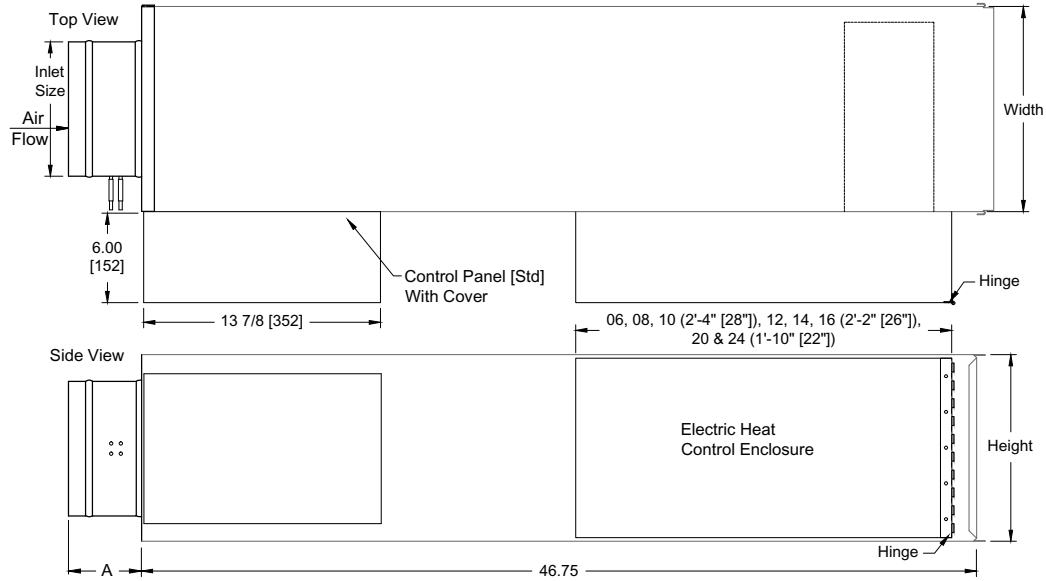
Top View

Inlet Size

Air Flow

Width

6.00 [152]

Control Panel [Std] With Cover

Hinge

13 7/8 [352]

06, 08, 10 (2'-4" [28"]), 12, 14, 16 (2'-2" [26"]), 20 & 24 (1'-10" [22"])

Side View

Electric Heat Control Enclosure

Height

Hinge

A

46.75